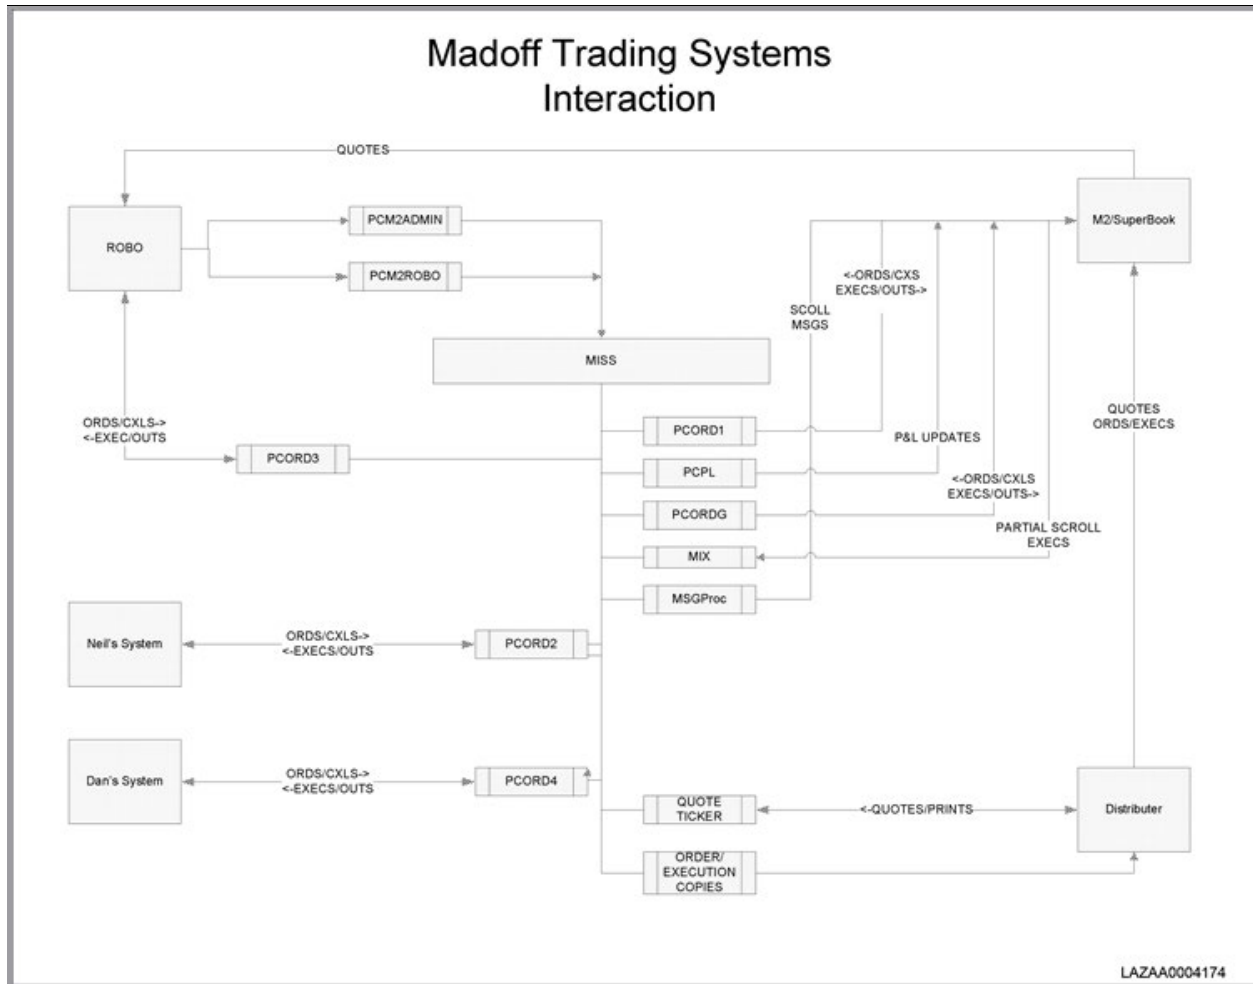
Madoff Trading Systems
Interaction

QUOTES

ROBO

PCM2ADMIN

PCM2ROBO

M2/SuperBook

<-ORDS/CXS
EXECS/OUTS->

SCOLL
MSGS

MISS

ORDS/CXLS->
<-EXEC/OUTS

PCORD3

PCORD1

PCPL

PCORDG

MIX

MSGProc

P&L UPDATES

<-ORDS/CXLS
EXECS/OUTS->

PARTIAL SCROLL
EXECS

QUOTES
ORDS/EXECS

Neil's System

ORDS/CXLS->
<-EXECS/OUTS

PCORD2

Dan's System

ORDS/CXLS->
<-EXECS/OUTS

PCORD4

QUOTE
TICKER

<-QUOTES/PRINTS

Distributer

ORDER/
EXECUTION
COPIES

LAZAA0004174